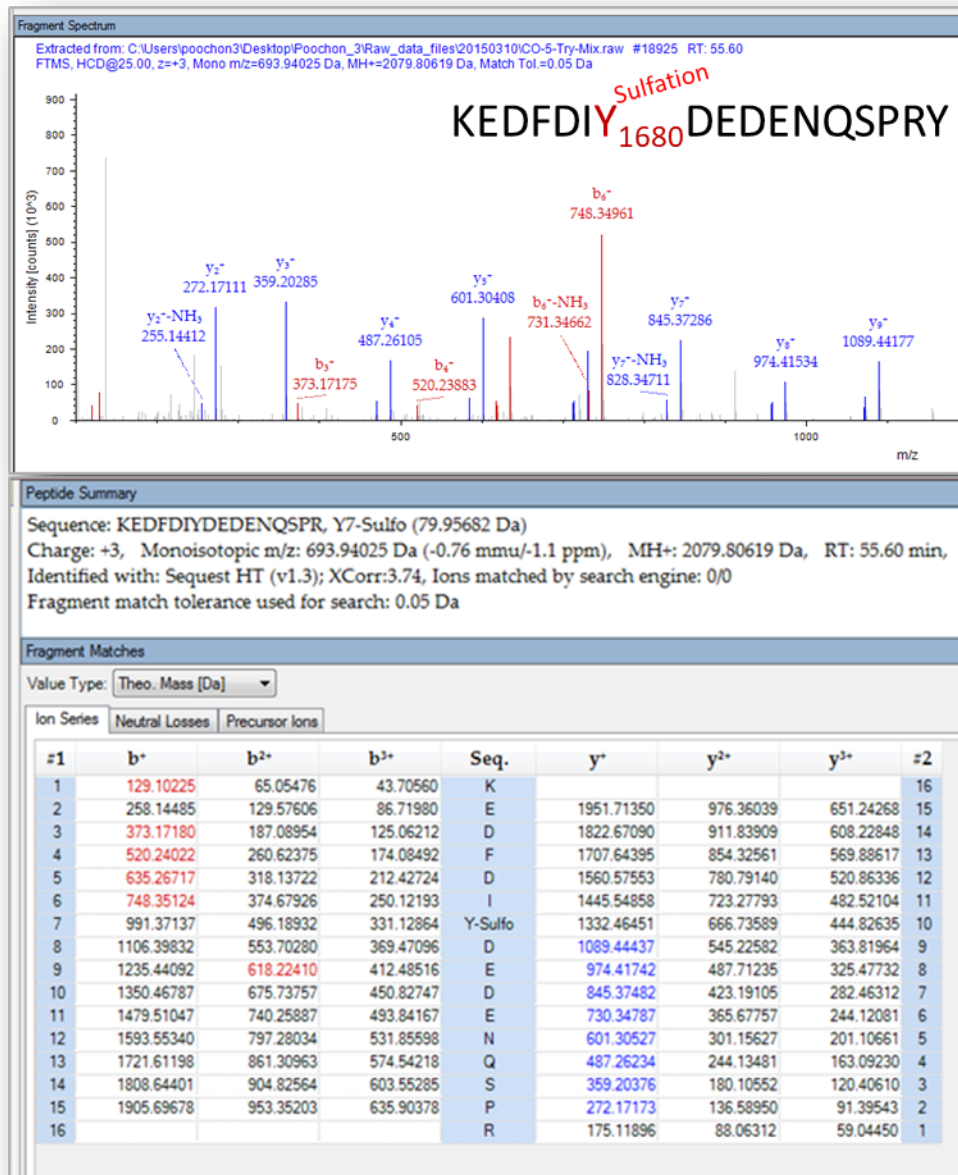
Fragment Spectrum

Extracted from: C:\Users\poochon3\Desktop\Poochon_3\Raw_data_files\20150310\CO-5-Try-Mix.raw #18925 RT: 55.60
FTMS, HCD@25.00, z=+3, Mono m/z=693.94025 Da, MH+=2079.80619 Da, Match Tol.=0.05 Da

KEDFDIY$_{1680}$DEDENQSPRY
Sulfation

Intensity [counts] (10^3)
900
800
700
600
500
400
300
200
100
0

$y_2^+$-NH$_3$ 255.14412
$y_2^+$ 272.17111
$y_3^+$ 359.20285
$b_3^+$ 373.17175
$y_4^+$ 487.26105
$b_4^+$ 520.23883
$y_5^+$ 601.30408
$b_6^+$-NH$_3$ 731.34662
$b_6^+$ 748.34961
$y_7^+$-NH$_3$ 828.34711
$y_7^+$ 845.37286
$y_8^+$ 974.41534
$y_9^+$ 1089.44177

500
1000
m/z

Peptide Summary

Sequence: KEDFDIYDEDENQSPR, Y7-Sulfo (79.95682 Da)
Charge: +3, Monoisotopic m/z: 693.94025 Da (-0.76 mmu/-1.1 ppm), MH+: 2079.80619 Da, RT: 55.60 min,
Identified with: Sequest HT (v1.3); XCorr:3.74, Ions matched by search engine: 0/0
Fragment match tolerance used for search: 0.05 Da

Fragment Matches

Value Type: Theo. Mass [Da]

Ion Series | Neutral Losses | Precursor Ions

| #1 | b⁺ | b²⁺ | b³⁺ | Seq. | y⁺ | y²⁺ | y³⁺ | #2 |
|---|---|---|---|---|---|---|---|---|
| 1 | 129.10225 | 65.05476 | 43.70560 | K | | | | 16 |
| 2 | 258.14485 | 129.57606 | 86.71980 | E | 1951.71350 | 976.36039 | 651.24268 | 15 |
| 3 | 373.17180 | 187.08954 | 125.06212 | D | 1822.67090 | 911.83909 | 608.22848 | 14 |
| 4 | 520.24022 | 260.62375 | 174.08492 | F | 1707.64395 | 854.32561 | 569.88617 | 13 |
| 5 | 635.26717 | 318.13722 | 212.42724 | D | 1560.57553 | 780.79140 | 520.86336 | 12 |
| 6 | 748.35124 | 374.67926 | 250.12193 | I | 1445.54858 | 723.27793 | 482.52104 | 11 |
| 7 | 991.37137 | 496.18932 | 331.12864 | Y-Sulfo | 1332.46451 | 666.73589 | 444.82635 | 10 |
| 8 | 1106.39832 | 553.70280 | 369.47096 | D | 1089.44437 | 545.22582 | 363.81964 | 9 |
| 9 | 1235.44092 | 618.22410 | 412.48516 | E | 974.41742 | 487.71235 | 325.47732 | 8 |
| 10 | 1350.46787 | 675.73757 | 450.82747 | D | 845.37482 | 423.19105 | 282.46312 | 7 |
| 11 | 1479.51047 | 740.25887 | 493.84167 | E | 730.34787 | 365.67757 | 244.12081 | 6 |
| 12 | 1593.55340 | 797.28034 | 531.85598 | N | 601.30527 | 301.15627 | 201.10661 | 5 |
| 13 | 1721.61198 | 861.30963 | 574.54218 | Q | 487.26234 | 244.13481 | 163.09230 | 4 |
| 14 | 1808.64401 | 904.82564 | 603.55285 | S | 359.20376 | 180.10552 | 120.40610 | 3 |
| 15 | 1905.69678 | 953.35203 | 635.90378 | P | 272.17173 | 136.58950 | 91.39543 | 2 |
| 16 | | | | R | 175.11896 | 88.06312 | 59.04450 | 1 |